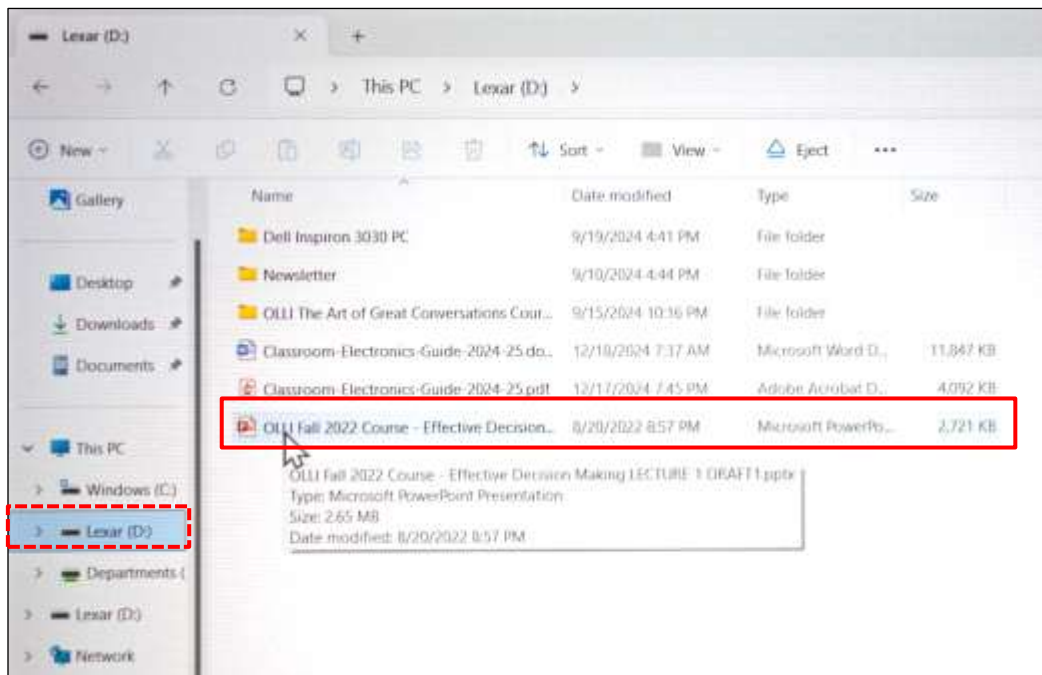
Lexar (D:)

This PC > Lexar (D:) >

New Sort View Eject ...

Gallery

Desktop
Downloads
Documents

This PC
Windows (C:)
Lexar (D:)
Departments (
Lexar (D:)
Network

| Name | Date modified | Type | Size |
|---|---|---|---|
| Dell Inspiron 3030 PC | 9/19/2024 4:41 PM | File folder | |
| Newsletter | 9/10/2024 4:44 PM | File folder | |
| OLLI The Art of Great Conversations Cour... | 9/15/2024 10:16 PM | File folder | |
| Classroom-Electronics-Guide-2024-25.do... | 12/18/2024 7:37 AM | Microsoft Word D... | 11,847 KB |
| Classroom-Electronics-Guide-2024-25.pdf | 12/17/2024 7:45 PM | Adobe Acrobat D... | 4,092 KB |
| OLLI Fall 2022 Course - Effective Decision... | 8/20/2022 8:57 PM | Microsoft PowerPo... | 2,721 KB |

OLLI Fall 2022 Course - Effective Decision Making LECTURE 1 DRAFT1.pptx
Type: Microsoft PowerPoint Presentation
Size: 2.65 MB
Date modified: 8/20/2022 8:57 PM